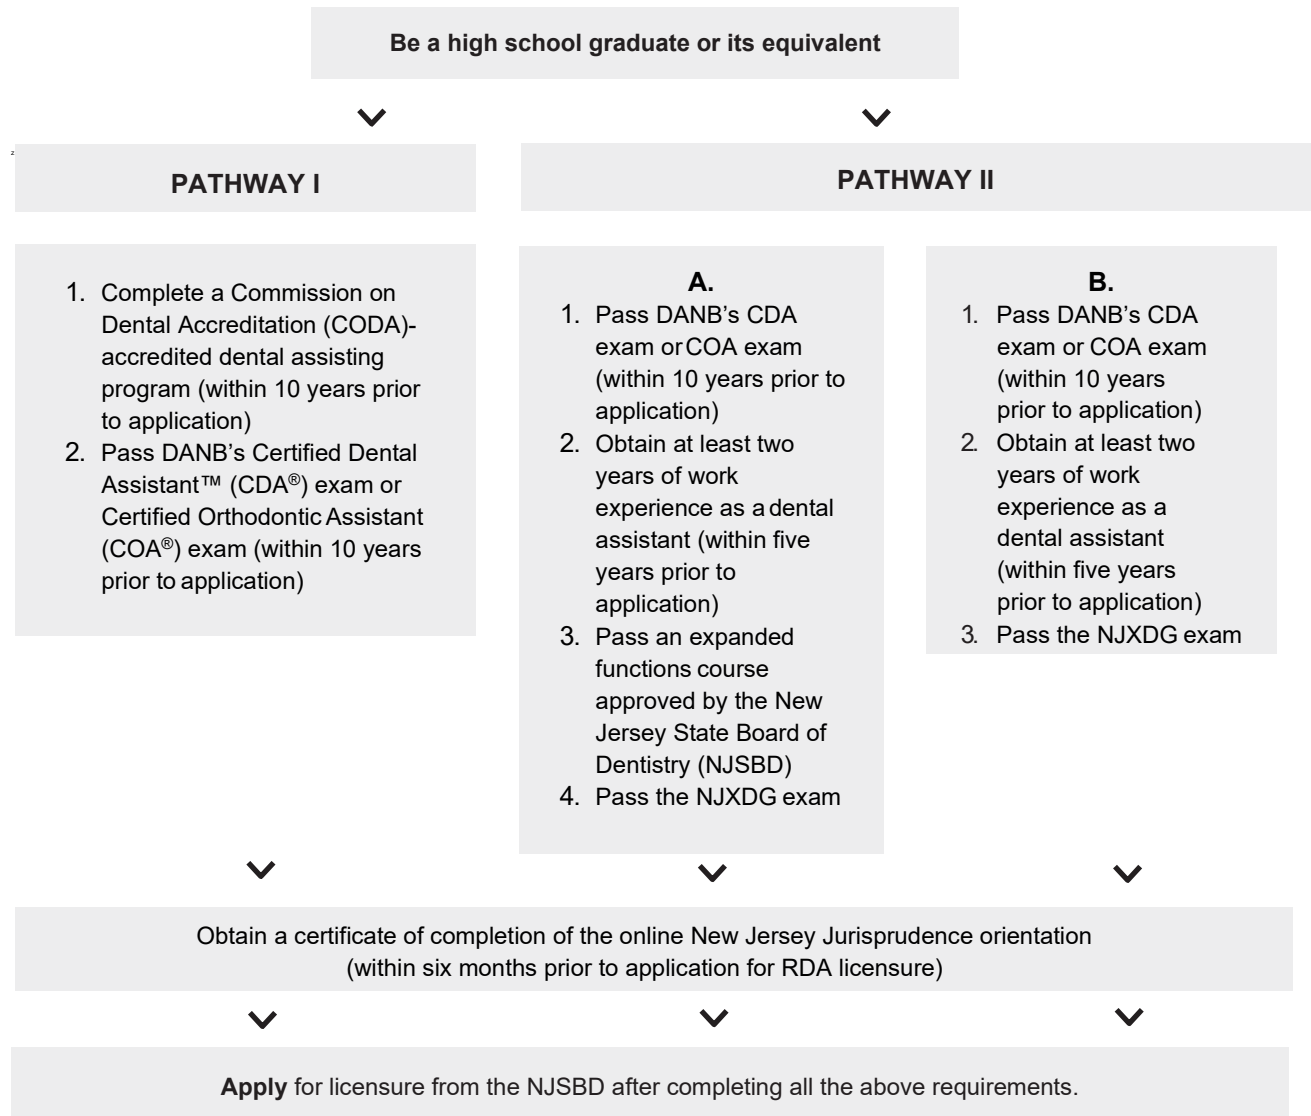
Be a high school graduate or its equivalent

PATHWAY I

1. Complete a Commission on Dental Accreditation (CODA)-accredited dental assisting program (within 10 years prior to application)
2. Pass DANB's Certified Dental Assistant™ (CDA®) exam or Certified Orthodontic Assistant (COA®) exam (within 10 years prior to application)

PATHWAY II

A.
1. Pass DANB's CDA exam or COA exam (within 10 years prior to application)
2. Obtain at least two years of work experience as a dental assistant (within five years prior to application)
3. Pass an expanded functions course approved by the New Jersey State Board of Dentistry (NJSBD)
4. Pass the NJXDG exam

B.
1. Pass DANB's CDA exam or COA exam (within 10 years prior to application)
2. Obtain at least two years of work experience as a dental assistant (within five years prior to application)
3. Pass the NJXDG exam

Obtain a certificate of completion of the online New Jersey Jurisprudence orientation (within six months prior to application for RDA licensure)

**Apply** for licensure from the NJSBD after completing all the above requirements.